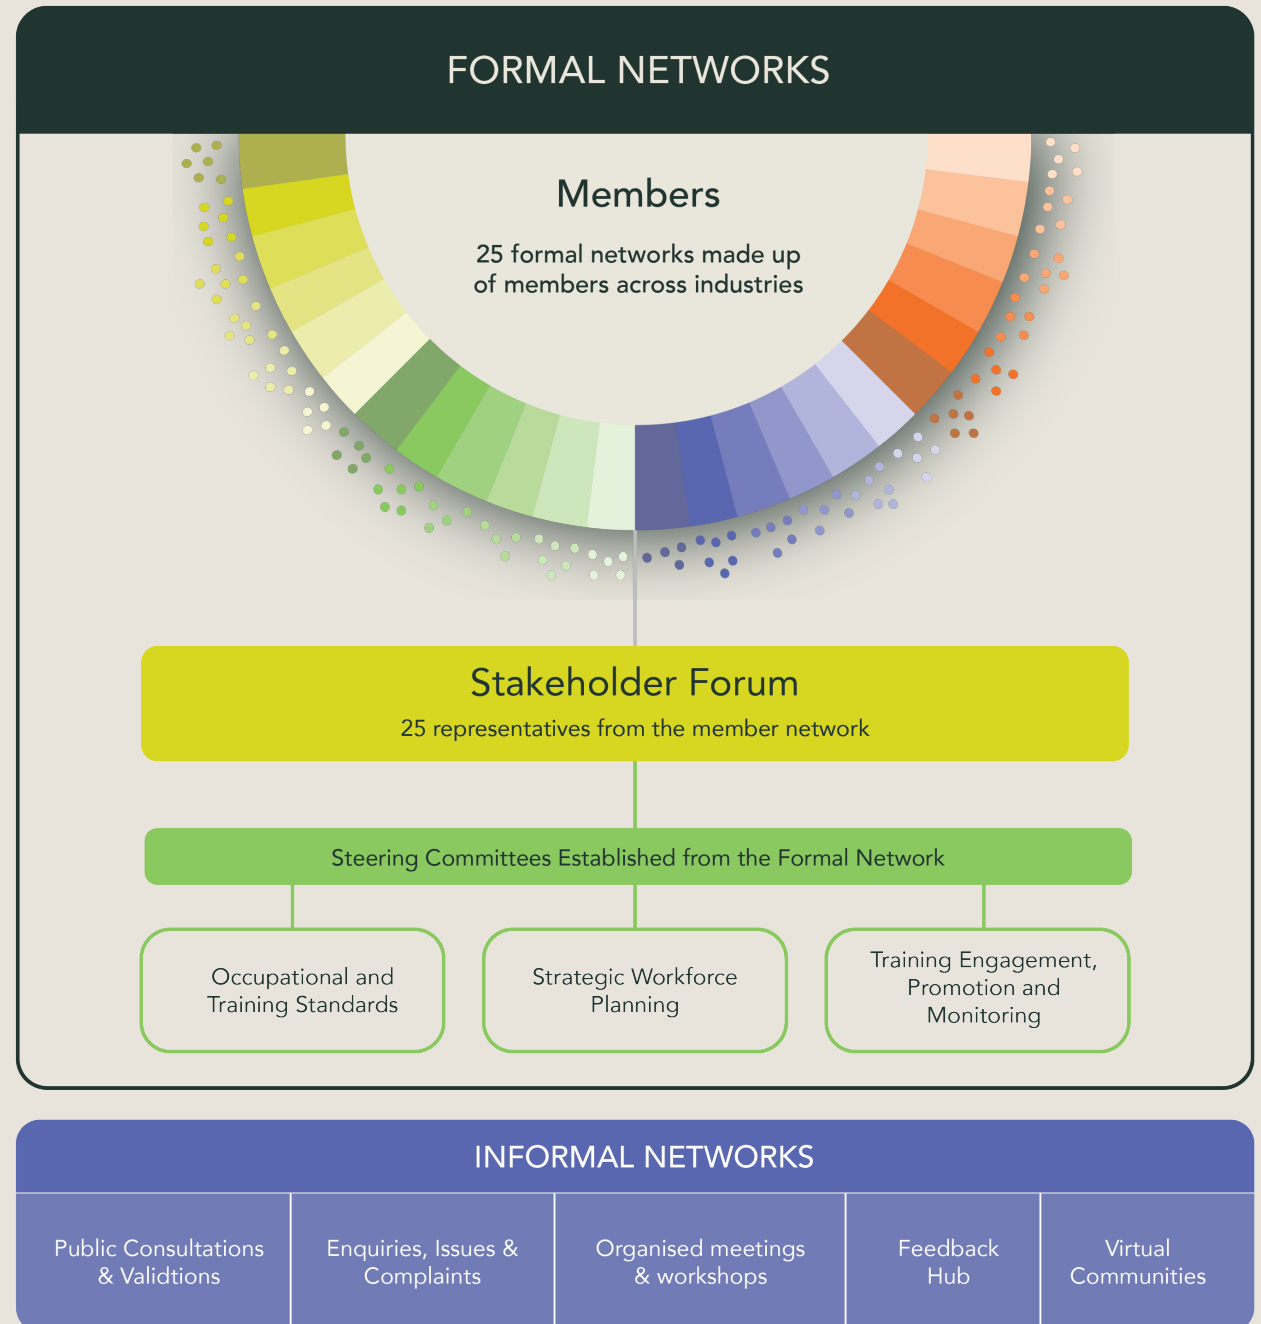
FORMAL NETWORKS

Members

25 formal networks made up of members across industries

Stakeholder Forum

25 representatives from the member network

Steering Committees Established from the Formal Network

Occupational and Training Standards

Strategic Workforce Planning

Training Engagement, Promotion and Monitoring

INFORMAL NETWORKS

| Public Consultations & Validtions | Enquiries, Issues & Complaints | Organised meetings & workshops | Feedback Hub | Virtual Communities |
|---|---|---|---|---|